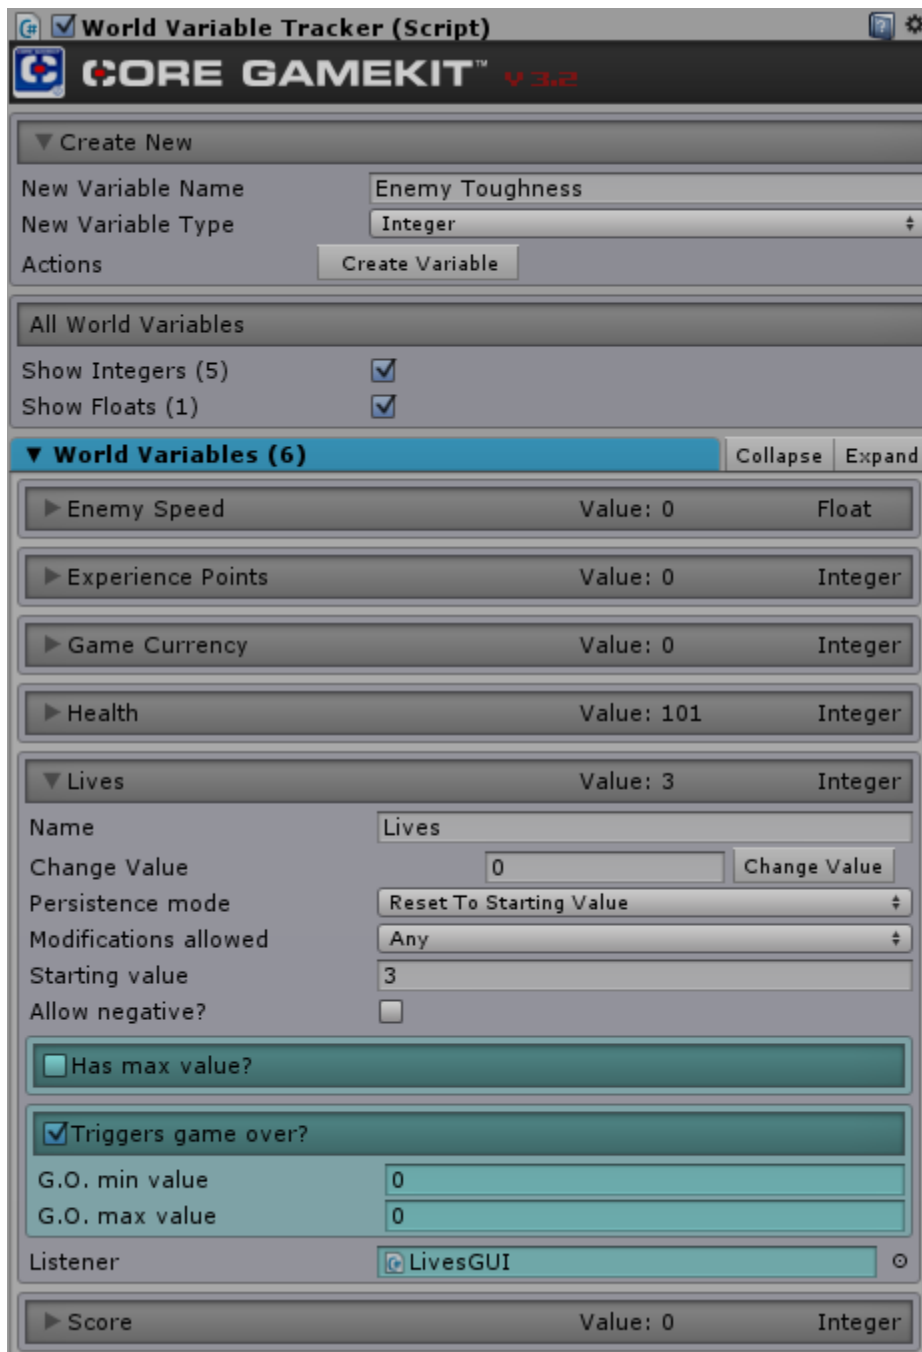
World Variable Tracker (Script)

CORE GAMEKIT™ v 3.2

Create New

New Variable Name | Enemy Toughness
New Variable Type | Integer
Actions | Create Variable

All World Variables

Show Integers (5)
Show Floats (1)

World Variables (6) | Collapse | Expand

Enemy Speed Value: 0 Float

Experience Points Value: 0 Integer

Game Currency Value: 0 Integer

Health Value: 101 Integer

Lives Value: 3 Integer

Name | Lives
Change Value | 0 | Change Value
Persistence mode | Reset To Starting Value
Modifications allowed | Any
Starting value | 3
Allow negative?

Has max value?

Triggers game over?

G.O. min value | 0
G.O. max value | 0

Listener | LivesGUI

Score Value: 0 Integer